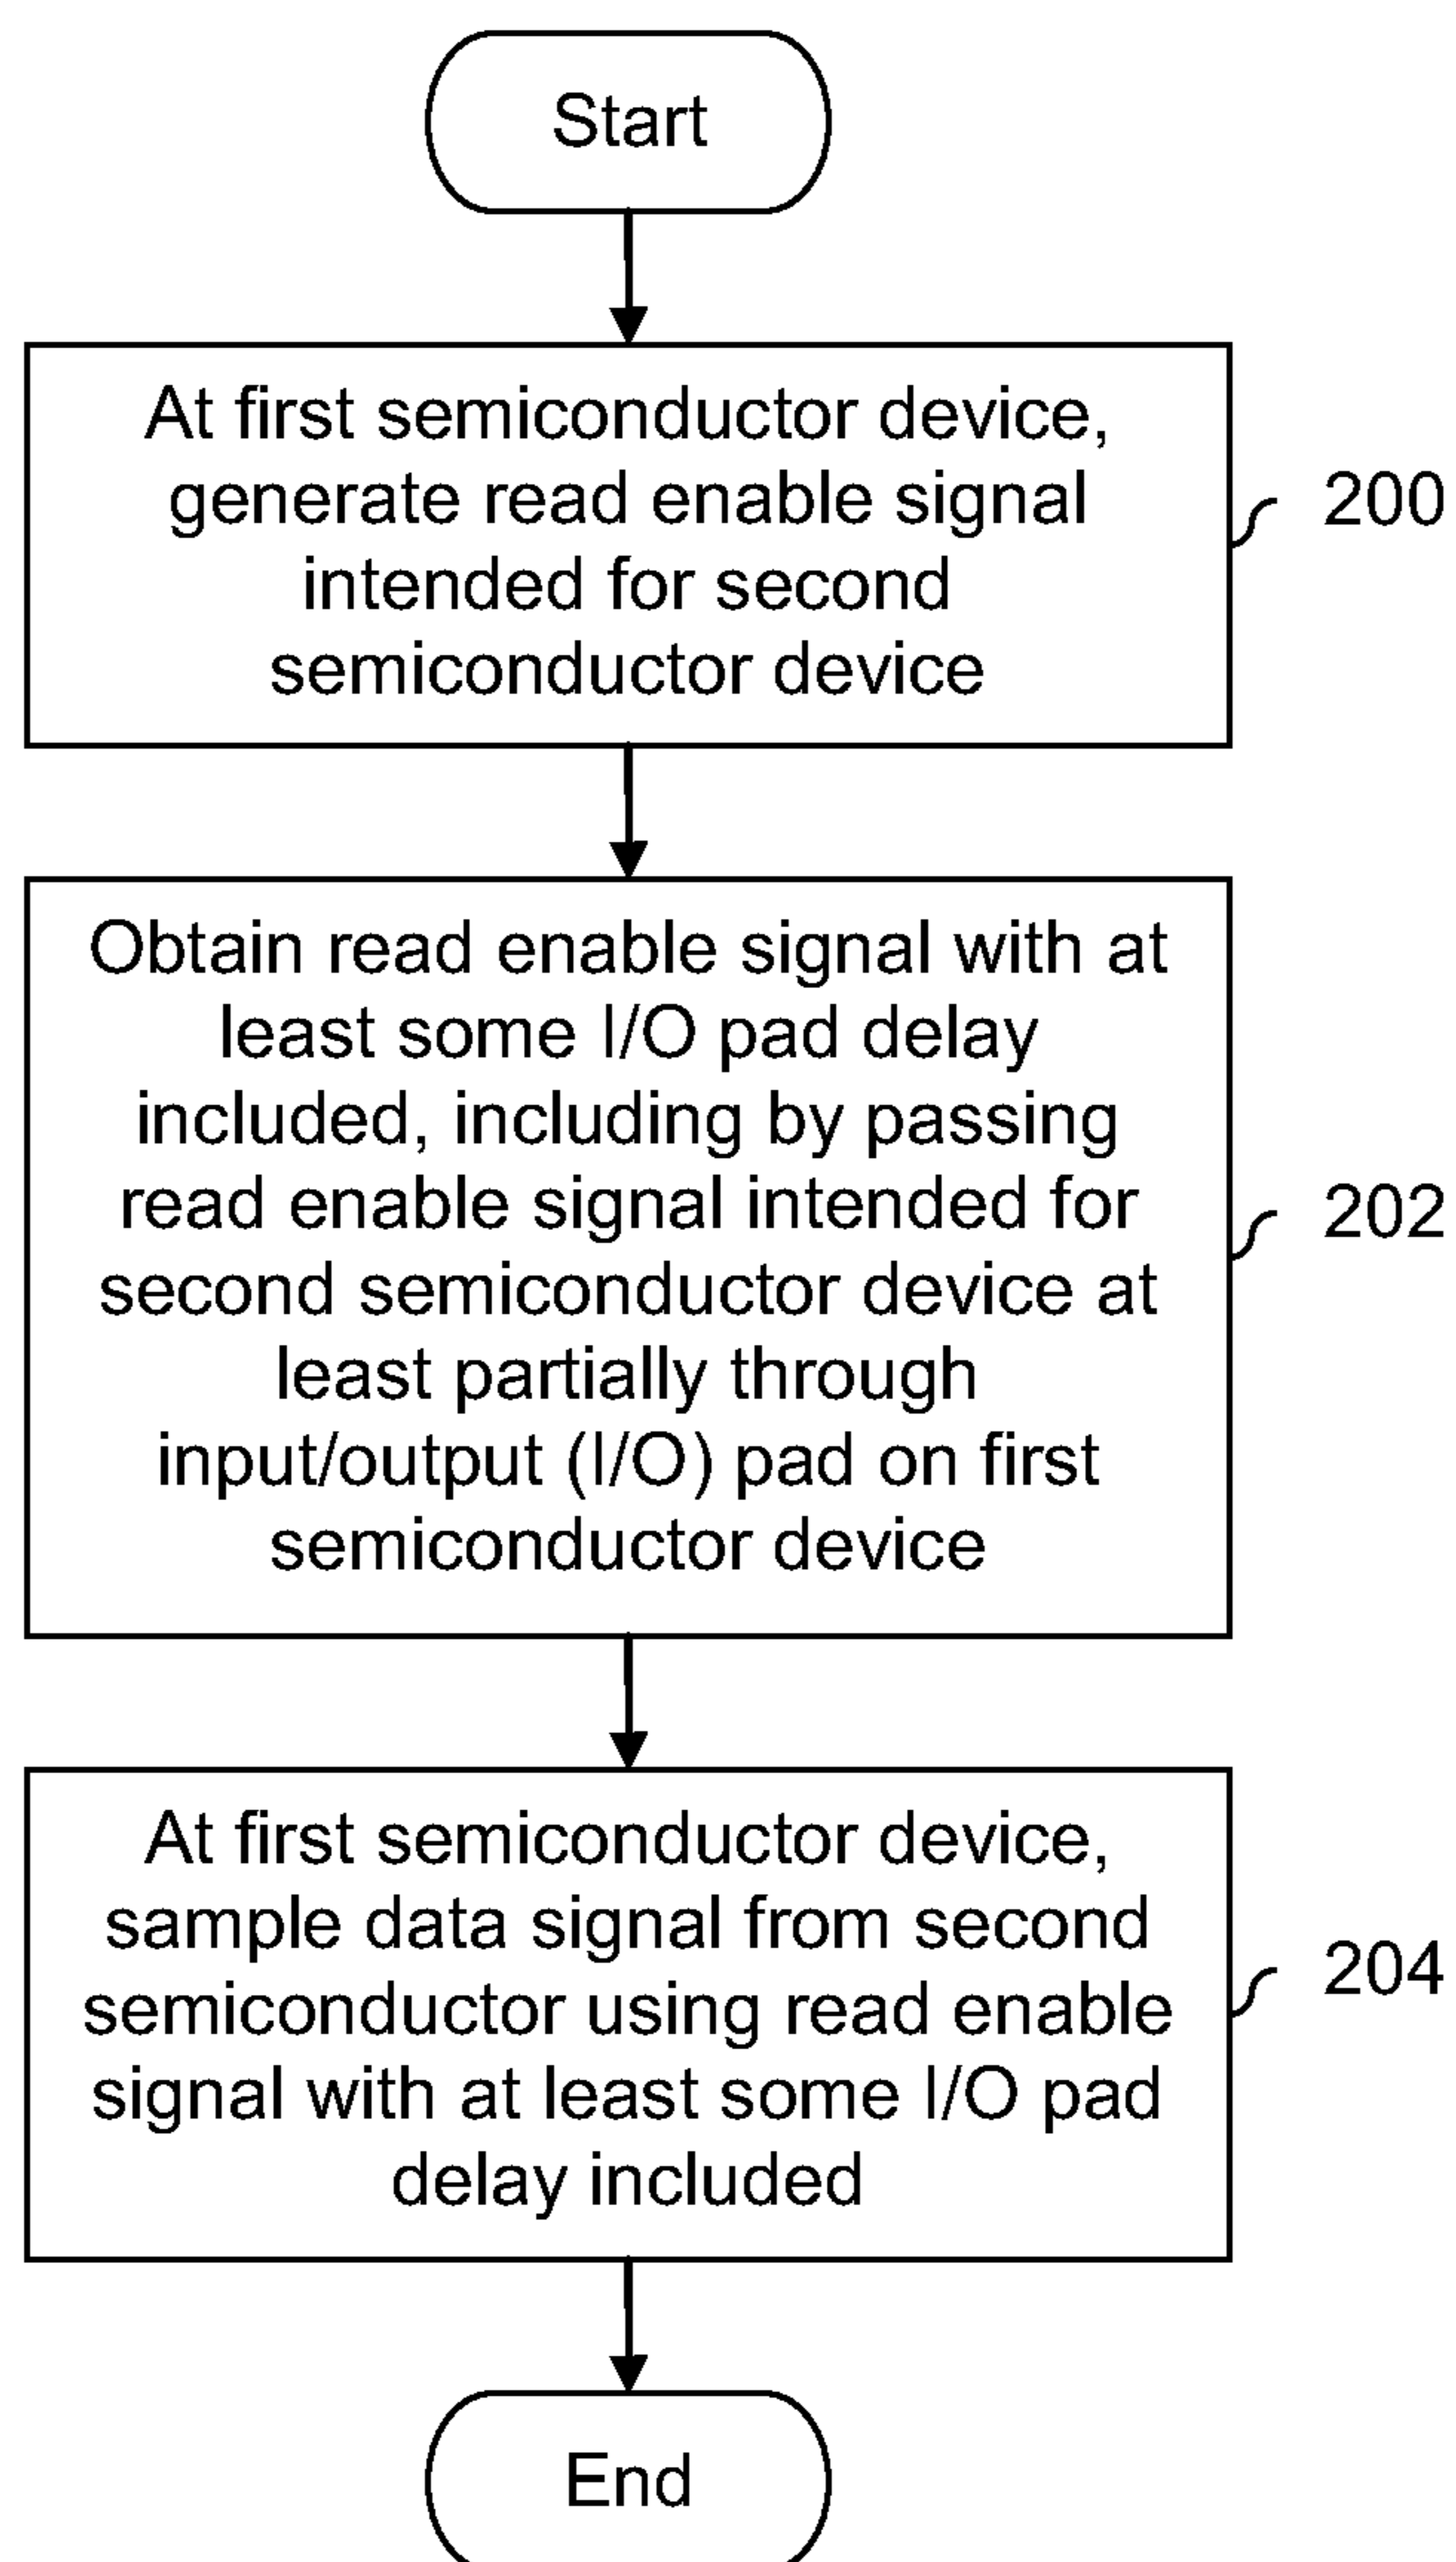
Start

At first semiconductor device, generate read enable signal intended for second semiconductor device

200

Obtain read enable signal with at least some I/O pad delay included, including by passing read enable signal intended for second semiconductor device at least partially through input/output (I/O) pad on first semiconductor device

202

At first semiconductor device, sample data signal from second semiconductor using read enable signal with at least some I/O pad delay included

204

End